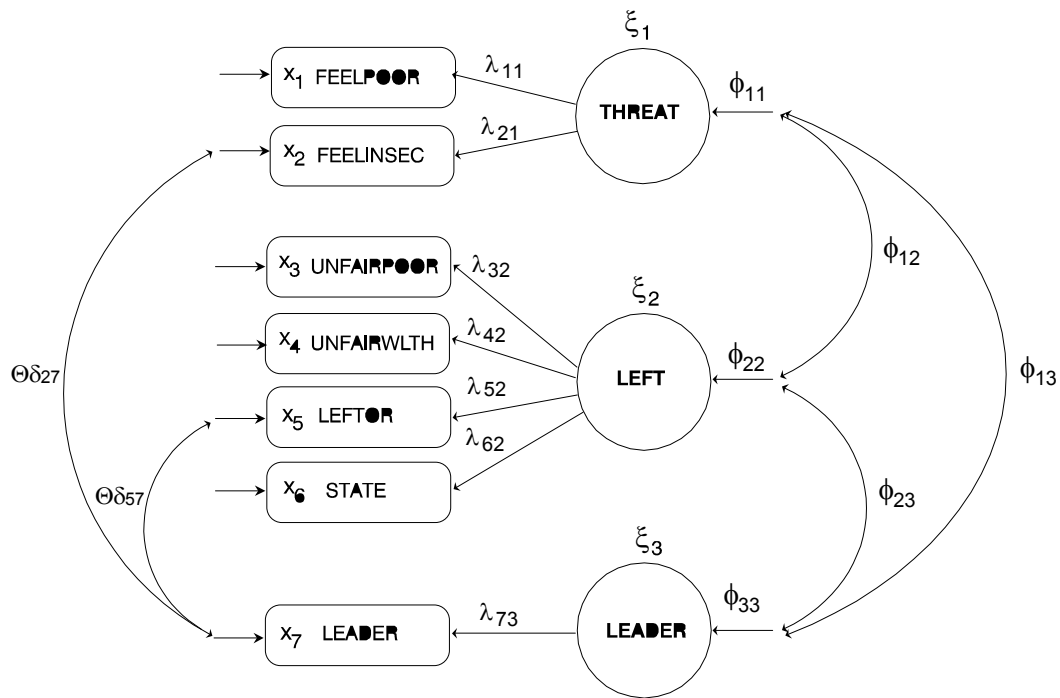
$x_1$ FEELPOOR
$x_2$ FEELINSEC
$x_3$ UNFAIRPOOR
$x_4$ UNFAIRWLTH
$x_5$ LEFTOR
$x_6$ STATE
$x_7$ LEADER

$\lambda_{11}$
$\lambda_{21}$
$\lambda_{32}$
$\lambda_{42}$
$\lambda_{52}$
$\lambda_{62}$
$\lambda_{73}$

$\xi_1$
THREAT
$\xi_2$
LEFT
$\xi_3$
LEADER

$\phi_{11}$
$\phi_{12}$
$\phi_{22}$
$\phi_{13}$
$\phi_{23}$
$\phi_{33}$

$\Theta\delta_{27}$
$\Theta\delta_{57}$